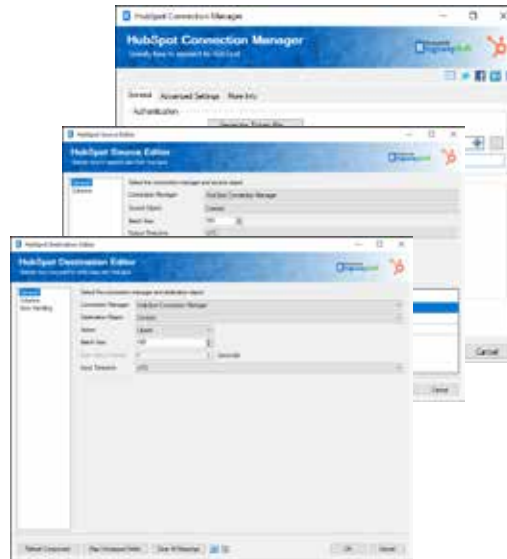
HubSpot Connection Manager

HubSpot Connection Manager

Specify how to connect to HubSpot

General
Advanced Settings
More Info

Authentication

Generate Token File

HubSpot Source Editor

HubSpot Source Editor

Specify how to extract data from HubSpot

General
Columns

Select the connection manager and source object

Connection Manager
HubSpot Connection Manager
Source Object
Contacts
Batch Size
100
Output Timezone
UTC

Cancel

Cancel

HubSpot Destination Editor

HubSpot Destination Editor

Specify how you want to write data into HubSpot

General
Columns
Error Handling

Select the connection manager and destination object

Connection Manager
HubSpot Connection Manager
Destination Object
Contacts
Action
Upsert
Batch Size
100
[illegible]
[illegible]
Input Timezone
UTC

Refresh Component
Map Unmapped Fields
Clear All Mappings
OK
Cancel